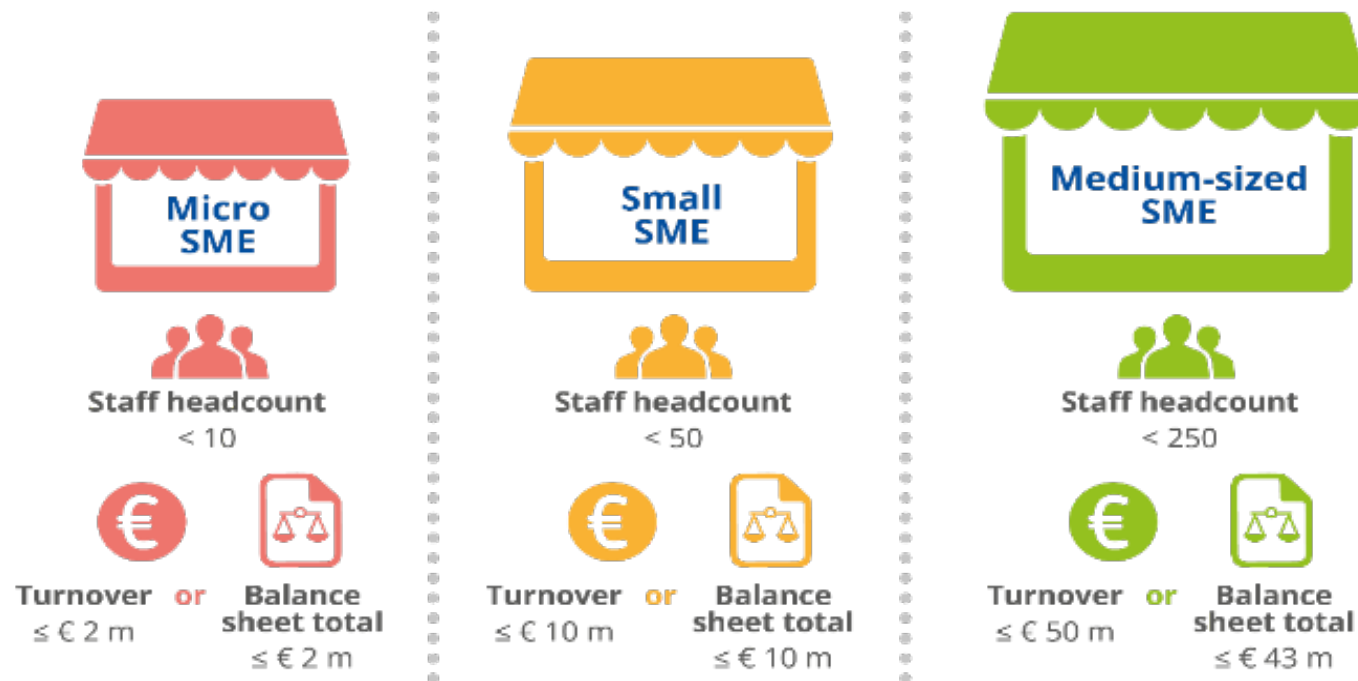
Micro SME

Staff headcount
< 10

€

Turnover or Balance sheet total
≤ € 2 m ≤ € 2 m

Small SME

Staff headcount
< 50

€

Turnover or Balance sheet total
≤ € 10 m ≤ € 10 m

Medium-sized SME

Staff headcount
< 250

€

Turnover or Balance sheet total
≤ € 50 m ≤ € 43 m